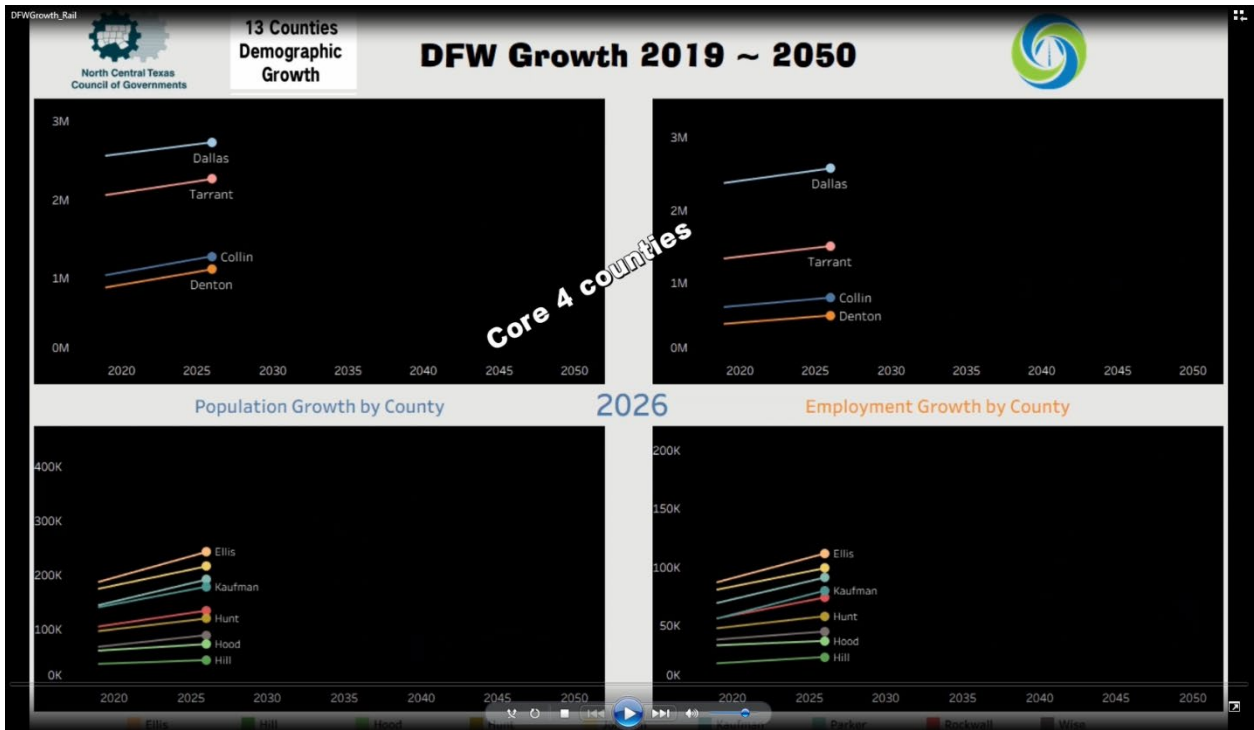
DFWGrowth_Rail

North Central Texas Council of Governments

13 Counties Demographic Growth

DFW Growth 2019 ~ 2050

3M
2M
1M
0M
Dallas
Tarrant
Collin
Denton
2020 2025 2030 2035 2040 2045 2050

Core 4 counties

3M
2M
1M
0M
Dallas
Tarrant
Collin
Denton
2020 2025 2030 2035 2040 2045 2050

Population Growth by County

2026

Employment Growth by County

400K
300K
200K
100K
0K
Ellis
Kaufman
Hunt
Hood
Hill
2020 2025 2030 2035 2040 2045 2050

200K
150K
100K
50K
0K
Ellis
Kaufman
Hunt
Hood
Hill
2020 2025 2030 2035 2040 2045 2050

Ellis Hill Hood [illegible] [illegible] Kaufman Parker Rockwall Wise